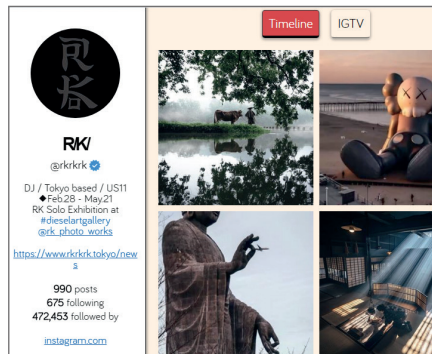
Timeline IGTV

RK

@rkrkrk

DJ / Tokyo based / US11
◆Feb.28 - May.21
RK Solo Exhibition at
#dieselartgallery
@rk_photo_works

https://www.rkrkrk.tokyo/news

990 posts
675 following
472,453 followed by

instagram.com